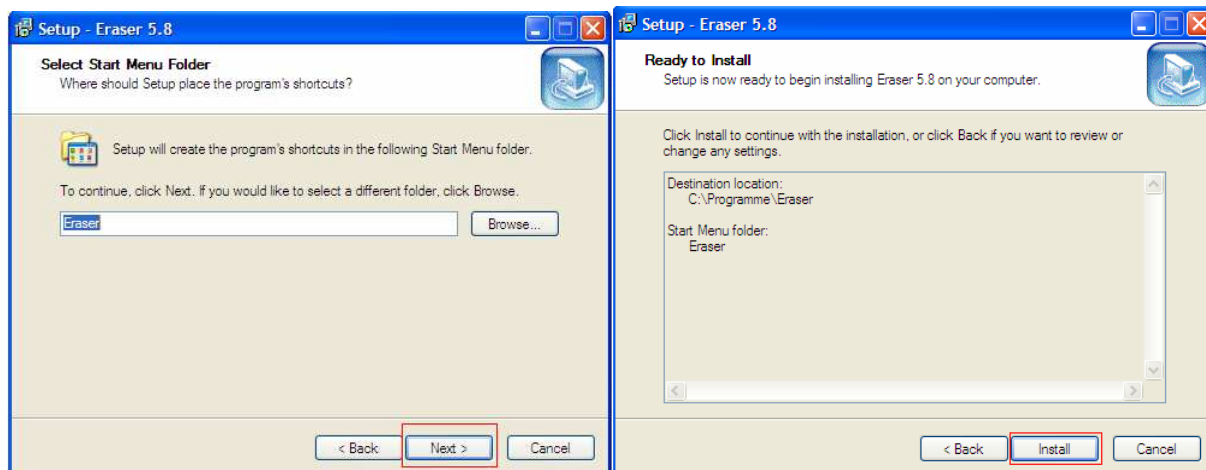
Setup - Eraser 5.8

Select Start Menu Folder
Where should Setup place the program's shortcuts?

Setup will create the program's shortcuts in the following Start Menu folder.

To continue, click Next. If you would like to select a different folder, click Browse.

Eraser

Browse...

< Back

Next >

Cancel

Setup - Eraser 5.8

Ready to Install
Setup is now ready to begin installing Eraser 5.8 on your computer.

Click Install to continue with the installation, or click Back if you want to review or change any settings.

Destination location:
C:\Programme\Eraser

Start Menu folder:
Eraser

< Back

Install

Cancel